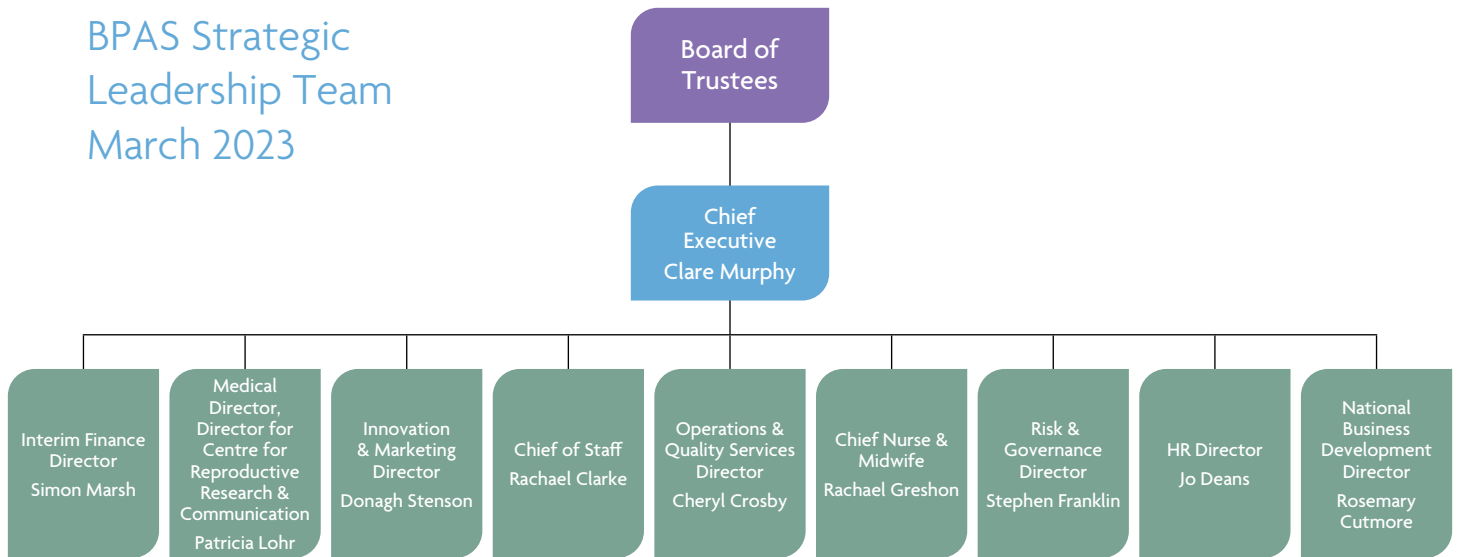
BPAS Strategic Leadership Team March 2023

Board of Trustees

Chief Executive
Clare Murphy

Interim Finance Director
Simon Marsh

Medical Director, Director for Centre for Reproductive Research & Communication
Patricia Lohr

Innovation & Marketing Director
Donagh Stenson

Chief of Staff
Rachael Clarke

Operations & Quality Services Director
Cheryl Crosby

Chief Nurse & Midwife
Rachael Greshon

Risk & Governance Director
Stephen Franklin

HR Director
Jo Deans

National Business Development Director
Rosemary Cutmore